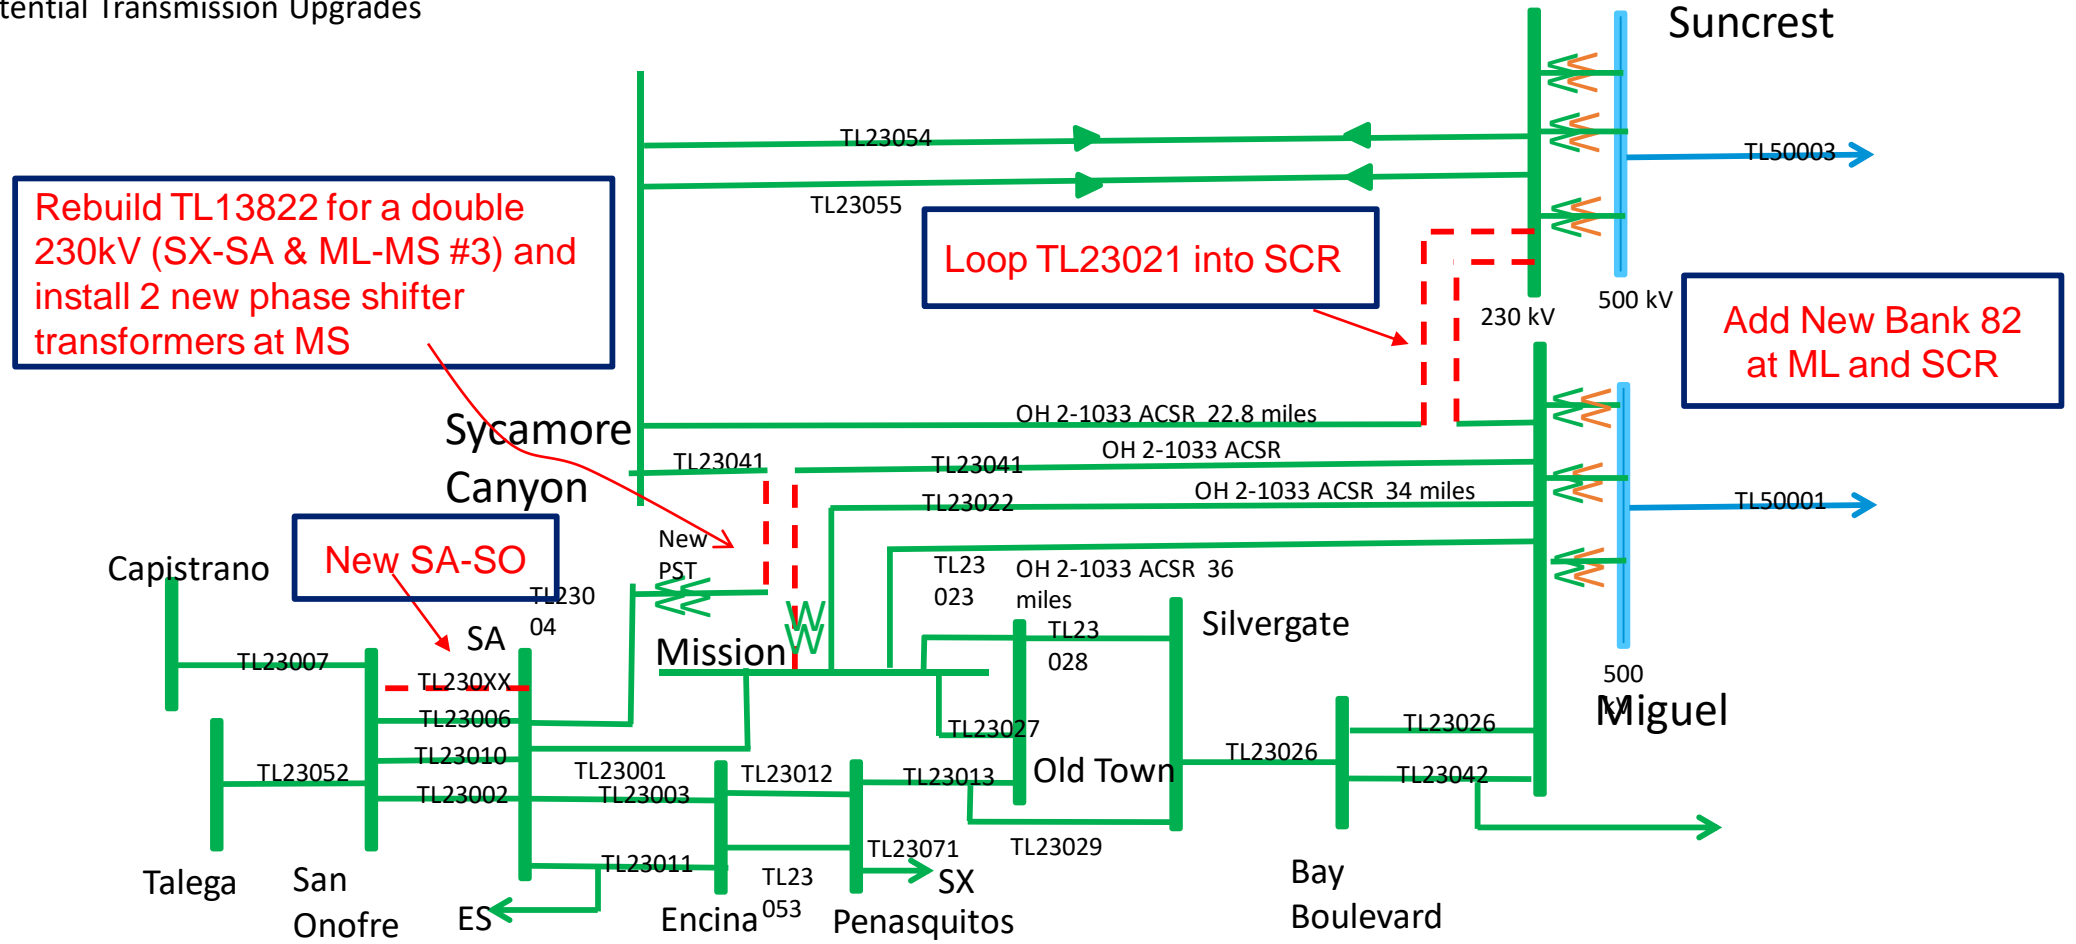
tential Transmission Upgrades

Suncrest

TL23054

TL23055

TL50003

Rebuild TL13822 for a double 230kV (SX-SA & ML-MS #3) and install 2 new phase shifter transformers at MS

Loop TL23021 into SCR

230 kV

500 kV

Add New Bank 82 at ML and SCR

Sycamore Canyon

OH 2-1033 ACSR 22.8 miles

TL23041

TL23041

OH 2-1033 ACSR

TL23022

OH 2-1033 ACSR 34 miles

TL50001

New PST

Capistrano

New SA-SO

TL230 04

TL23 023

OH 2-1033 ACSR 36 miles

SA

Mission

TL23 028

Silvergate

TL23007

TL230XX

500 kV

Miguel

TL23006

TL23027

TL23026

TL23052

TL23010

TL23001

TL23012

TL23013

Old Town

TL23026

TL23002

TL23003

TL23042

TL23071

TL23029

TL23011

TL23 053

SX

Talega

San Onofre

ES

Encina

Penasquitos

Bay Boulevard